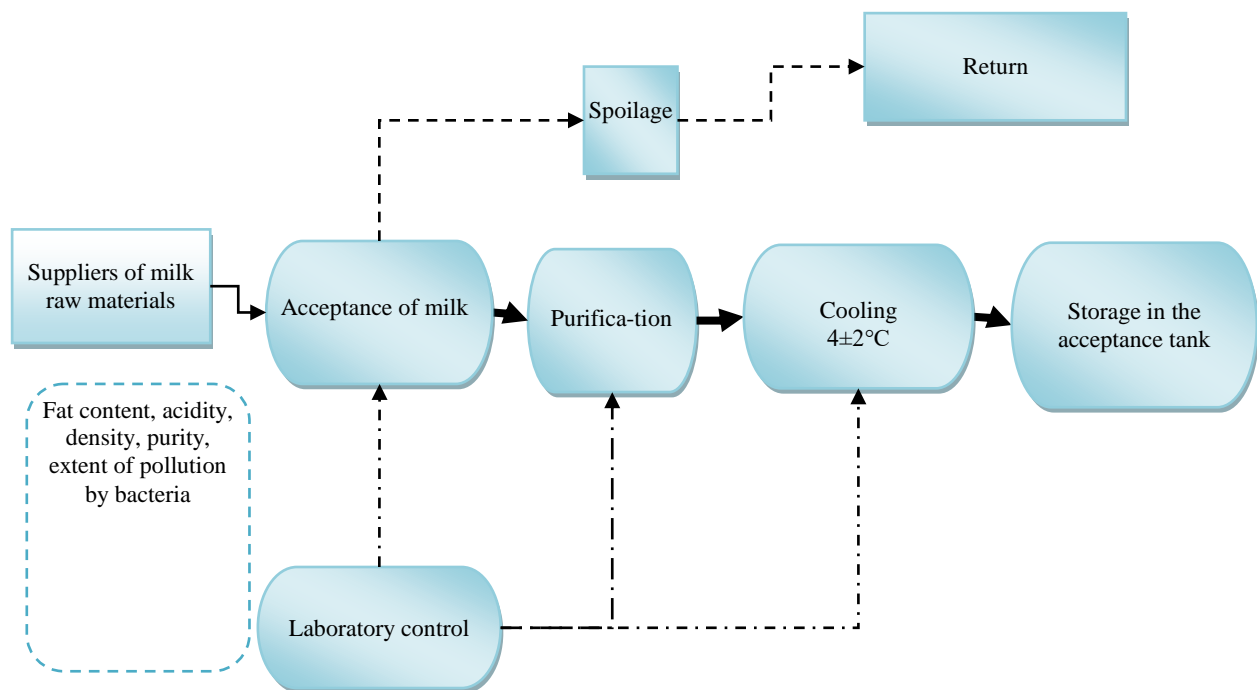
Return

Spoilage

Suppliers of milk raw materials

Acceptance of milk

Purifica-tion

Cooling $4\pm2$°C

Storage in the acceptance tank

Fat content, acidity, density, purity, extent of pollution by bacteria

Laboratory control